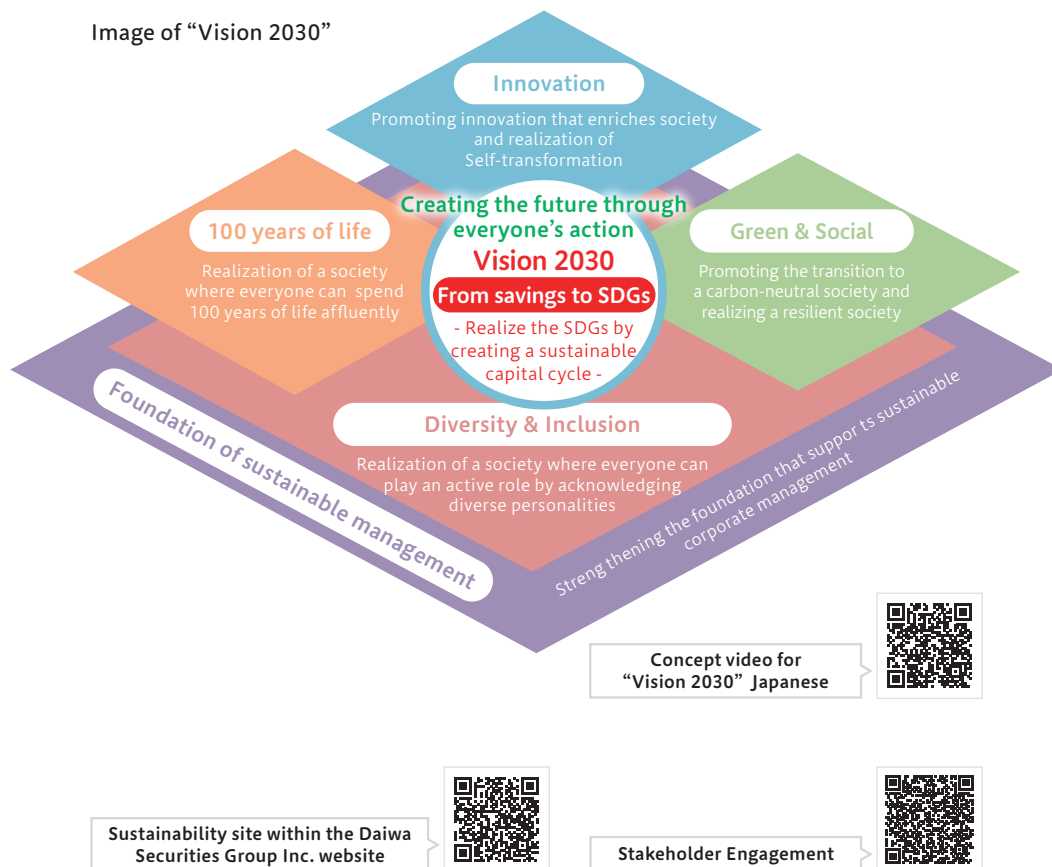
Image of “Vision 2030”

Innovation

Promoting innovation that enriches society and realization of Self-transformation

100 years of life

Realization of a society where everyone can spend 100 years of life affluently

Creating the future through everyone’s action

Vision 2030

From savings to SDGs

- Realize the SDGs by creating a sustainable capital cycle -

Green & Social

Promoting the transition to a carbon-neutral society and realizing a resilient society

Diversity & Inclusion

Realization of a society where everyone can play an active role by acknowledging diverse personalities

Foundation of sustainable management

Streng thening the foundation that suppor ts sustainable corporate management

Concept video for “Vision 2030” Japanese

Sustainability site within the Daiwa Securities Group Inc. website

Stakeholder Engagement